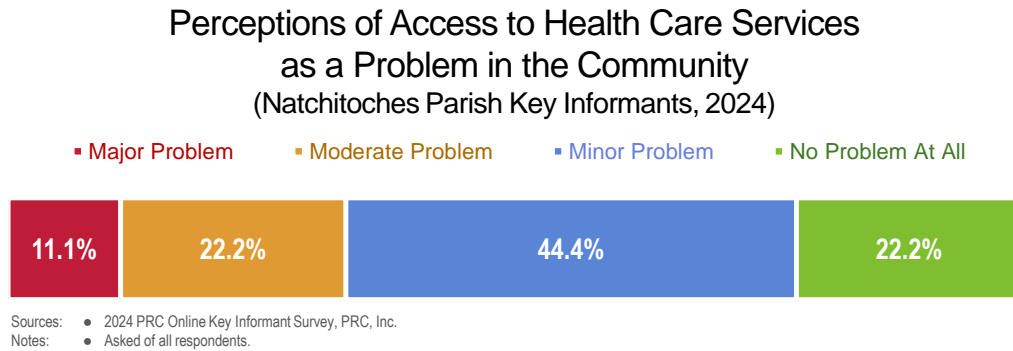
Perceptions of Access to Health Care Services as a Problem in the Community
(Natchitoches Parish Key Informants, 2024)

▪ Major Problem ▪ Moderate Problem ▪ Minor Problem ▪ No Problem At All

11.1% 22.2% 44.4% 22.2%

Sources: ● 2024 PRC Online Key Informant Survey, PRC, Inc.
Notes: ● Asked of all respondents.